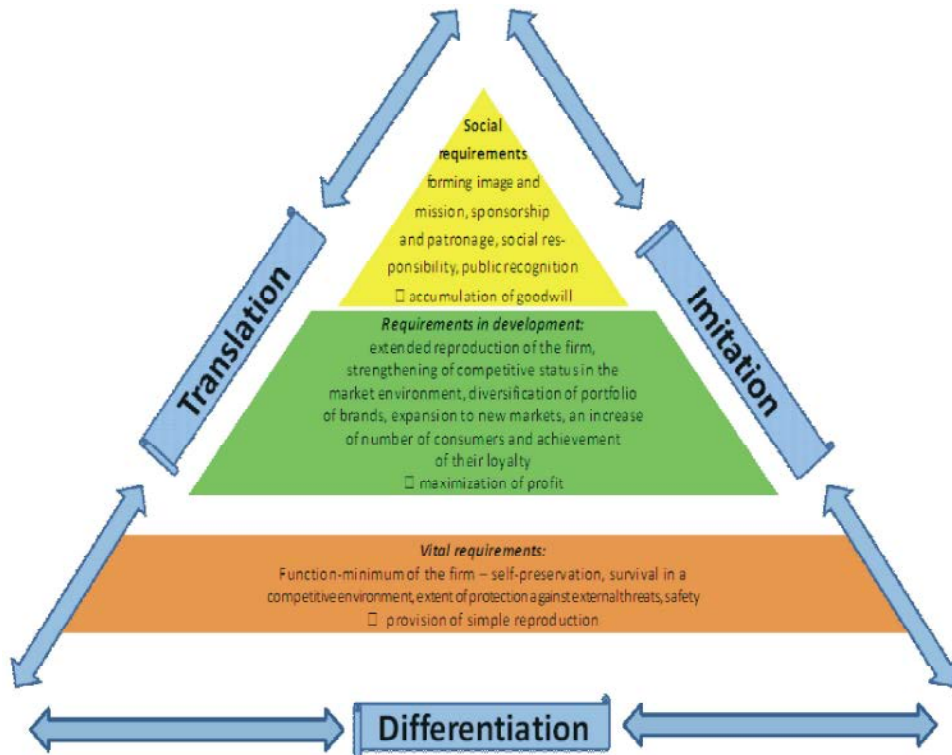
Social requirements
forming image and mission, sponsorship and patronage, social responsibility, public recognition
 accumulation of goodwill

Requirements in development:
extended reproduction of the firm, strengthening of competitive status in the market environment, diversification of portfolio of brands, expansion to new markets, an increase of number of consumers and achievement of their loyalty
 maximization of profit

Vital requirements:
Function-minimum of the firm – self-preservation, survival in a competitive environment, extent of protection against external threats, safety
 provision of simple reproduction

Translation

Imitation

Differentiation